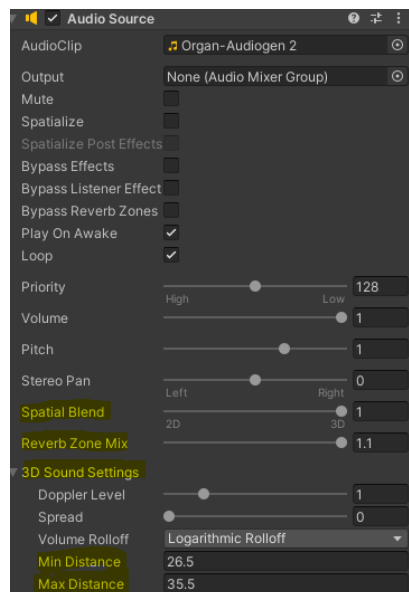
Audio Source

AudioClip | Organ-Audiogen 2

Output | None (Audio Mixer Group)
Mute
Spatialize
Spatialize Post Effects
Bypass Effects
Bypass Listener Effect
Bypass Reverb Zones
Play On Awake
Loop

Priority | 128
High | Low
Volume | 1
Pitch | 1
Stereo Pan | 0
Left | Right
Spatial Blend | 1
2D | 3D
Reverb Zone Mix | 1.1
3D Sound Settings
Doppler Level | 1
Spread | 0
Volume Rolloff | Logarithmic Rolloff
Min Distance | 26.5
Max Distance | 35.5